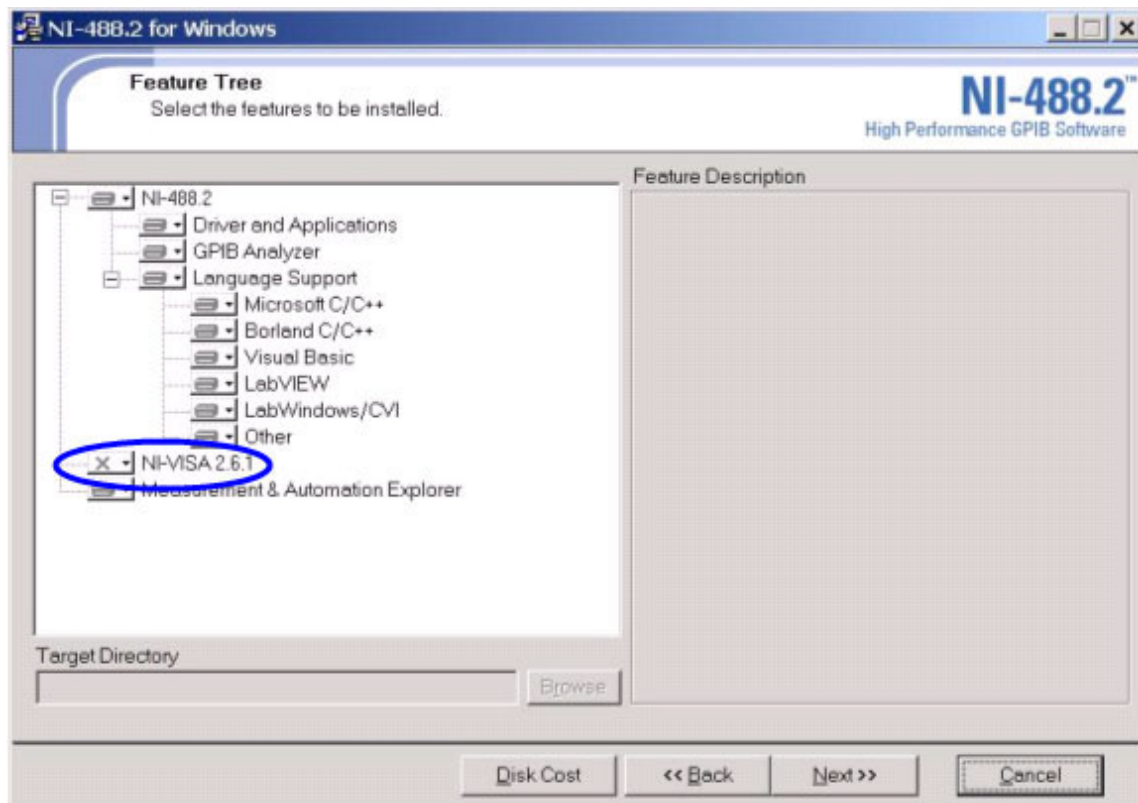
NI-488.2 for Windows

Feature Tree
Select the features to be installed.

NI-488.2™
High Performance GPIB Software

NI-488.2
Driver and Applications
GPIB Analyzer
Language Support
Microsoft C/C++
Borland C/C++
Visual Basic
LabVIEW
LabWindows/CVI
Other
NI-VISA 2.6.1
Measurement & Automation Explorer

Feature Description

Target Directory

Browse

Disk Cost
<< Back
Next >>
Cancel